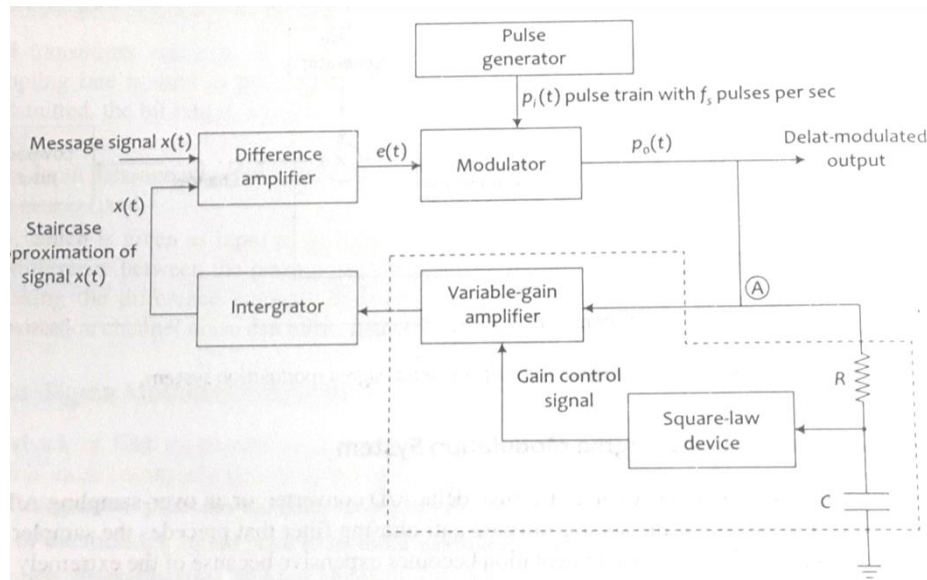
Pulse generator

$p_i(t)$ pulse train with $f_s$ pulses per sec

Message signal $x(t)$

Difference amplifier

$e(t)$

Modulator

$p_o(t)$

Delat-modulated output

$x(t)$

Staircase proximation of signal $x(t)$

Intergrator

Variable-gain amplifier

A

Gain control signal

R

Square-law device

C